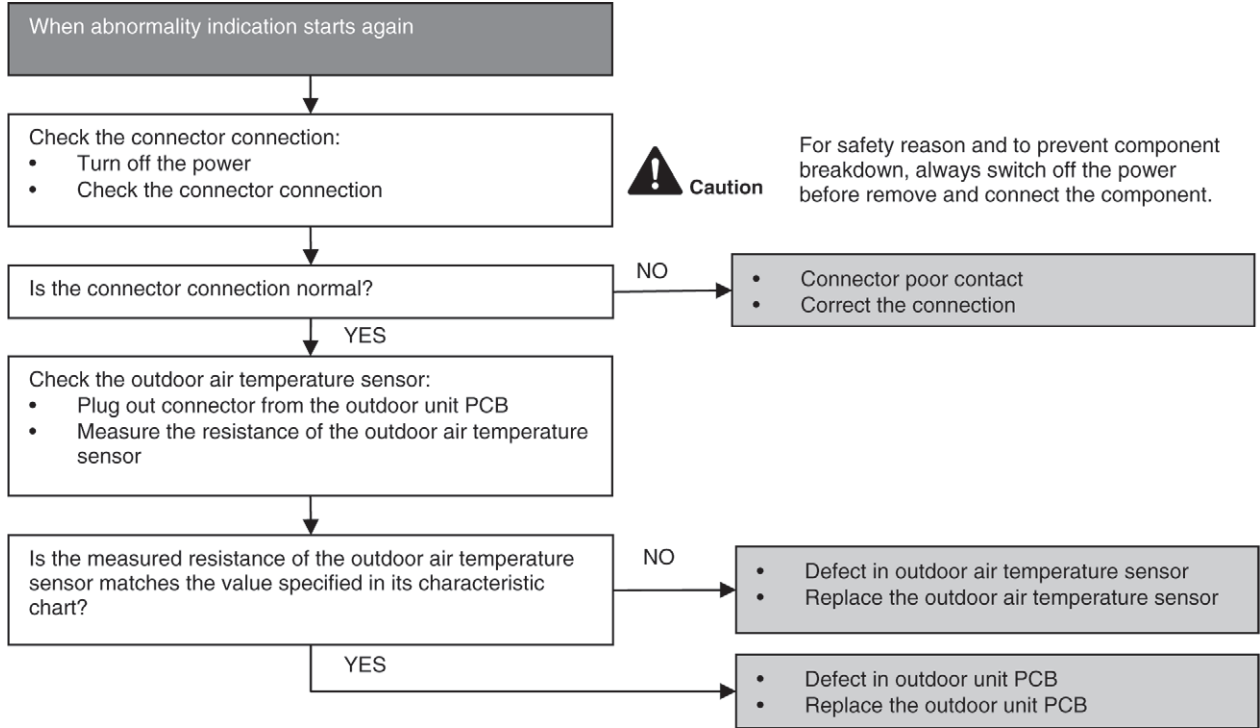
When abnormality indication starts again

Check the connector connection:
• Turn off the power
• Check the connector connection

Caution

For safety reason and to prevent component breakdown, always switch off the power before remove and connect the component.

Is the connector connection normal?

NO

• Connector poor contact
• Correct the connection

YES

Check the outdoor air temperature sensor:
• Plug out connector from the outdoor unit PCB
• Measure the resistance of the outdoor air temperature sensor

Is the measured resistance of the outdoor air temperature sensor matches the value specified in its characteristic chart?

NO

• Defect in outdoor air temperature sensor
• Replace the outdoor air temperature sensor

YES

• Defect in outdoor unit PCB
• Replace the outdoor unit PCB